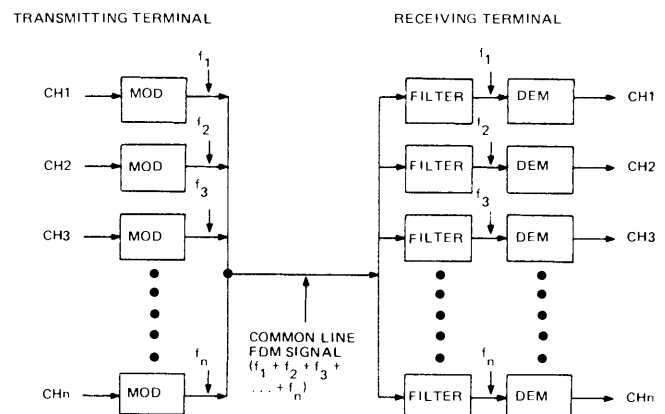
TRANSMITTING TERMINAL

RECEIVING TERMINAL

$f_1$

CH1 MOD

$f_2$

CH2 MOD

$f_3$

CH3 MOD

$f_n$

CHn MOD

COMMON LINE FDM SIGNAL $(f_1 + f_2 + f_3 + \ldots + f_n)$

$f_1$

FILTER DEM CH1

$f_2$

FILTER DEM CH2

$f_3$

FILTER DEM CH3

$f_n$

FILTER DEM CHn